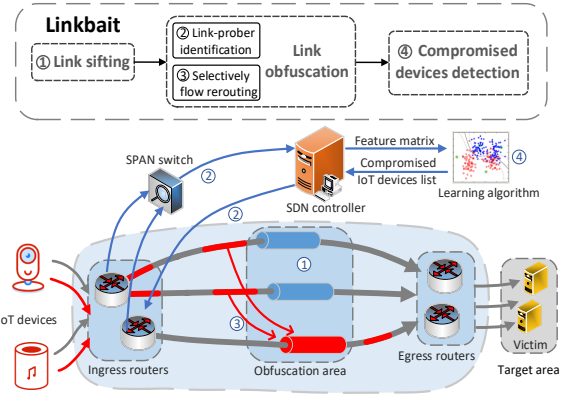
Linkbait

① Link sifting

② Link-prober identification

③ Selectively flow rerouting

Link obfuscation

④ Compromised devices detection

SPAN switch

②

Feature matrix

Compromised IoT devices list

④

Learning algorithm

SDN controller

②

①

③

oT devices

Ingress routers

Obfuscation area

Egress routers

Victim

Target area